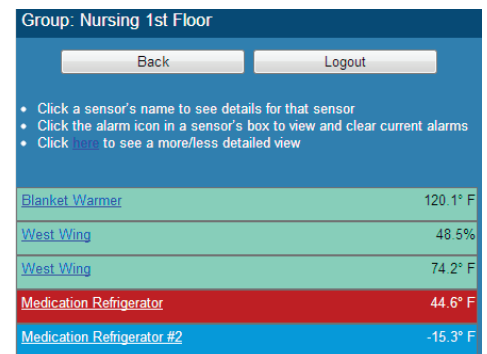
Group: Nursing 1st Floor

Back

Logout

- Click a sensor's name to see details for that sensor
- Click the alarm icon in a sensor's box to view and clear current alarms
- Click here to see a more/less detailed view

| | |
|---|---|
| Blanket Warmer | 120.1° F |
| West Wing | 48.5% |
| West Wing | 74.2° F |
| Medication Refrigerator | 44.6° F |
| Medication Refrigerator #2 | -15.3° F |